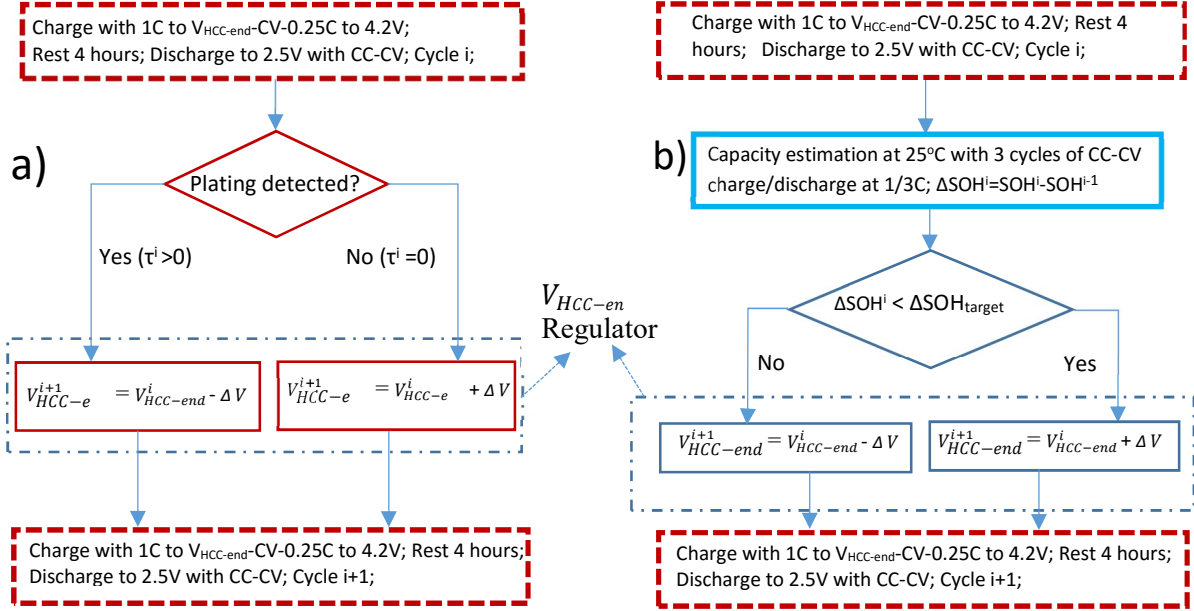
Charge with 1C to $V_{HCC-end}$-CV-0.25C to 4.2V; Rest 4 hours; Discharge to 2.5V with CC-CV; Cycle i;

a)

Plating detected?

Yes ($\tau^i$ >0)

No ($\tau^i$ =0)

$V^{i+1}_{HCC-e} = V^{i}_{HCC-end} - \Delta V$

$V^{i+1}_{HCC-e} = V^{i}_{HCC-e} + \Delta V$

Charge with 1C to $V_{HCC-end}$-CV-0.25C to 4.2V; Rest 4 hours; Discharge to 2.5V with CC-CV; Cycle i+1;

$V_{HCC-en}$ Regulator

Charge with 1C to $V_{HCC-end}$-CV-0.25C to 4.2V; Rest 4 hours; Discharge to 2.5V with CC-CV; Cycle i;

b)

Capacity estimation at 25°C with 3 cycles of CC-CV charge/discharge at 1/3C; $\Delta SOH^i = SOH^i - SOH^{i-1}$

$\Delta SOH^i < \Delta SOH_{target}$

No

Yes

$V^{i+1}_{HCC-end} = V^{i}_{HCC-end} - \Delta V$

$V^{i+1}_{HCC-end} = V^{i}_{HCC-end} + \Delta V$

Charge with 1C to $V_{HCC-end}$-CV-0.25C to 4.2V; Rest 4 hours; Discharge to 2.5V with CC-CV; Cycle i+1;